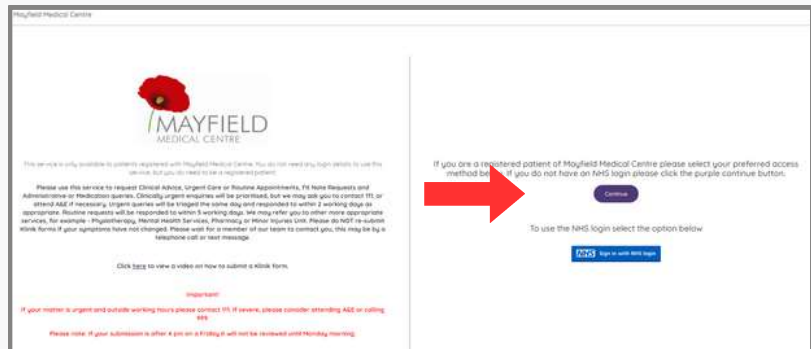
Mayfield Medical Centre

MAYFIELD
MEDICAL CENTRE

This service is only available to patients registered with Mayfield Medical Centre. You do not need any login details to use this service, but you do need to be a registered patient.

Please use this service to request Clinical Advice, Urgent Care or Routine Appointments, Fit Note Requests and Administrative or Medication queries. Clinically urgent enquiries will be prioritised, but we may ask you to contact 111, or attend A&E if necessary. Urgent queries will be triaged the same day and responded to within 2 working days as appropriate. Routine requests will be responded to within 5 working days. We may refer you to other more appropriate services, for example - Physiotherapy, Mental Health Services, Pharmacy or Minor Injuries Unit. Please do NOT re-submit Klinik forms if your symptoms have not changed. Please wait for a member of our team to contact you, this may be by a telephone call or text message.

Click here to view a video on how to submit a Klinik form.

Important:

If your matter is urgent and outside working hours please contact 111. If severe, please consider attending A&E or calling 999.

Please note: If your submission is after 4 pm on a Friday it will not be reviewed until Monday morning.

If you are a registered patient of Mayfield Medical Centre please select your preferred access method below. If you do not have an NHS login please click the purple continue button.

Continue

To use the NHS login select the option below

NHS Sign in with NHS login